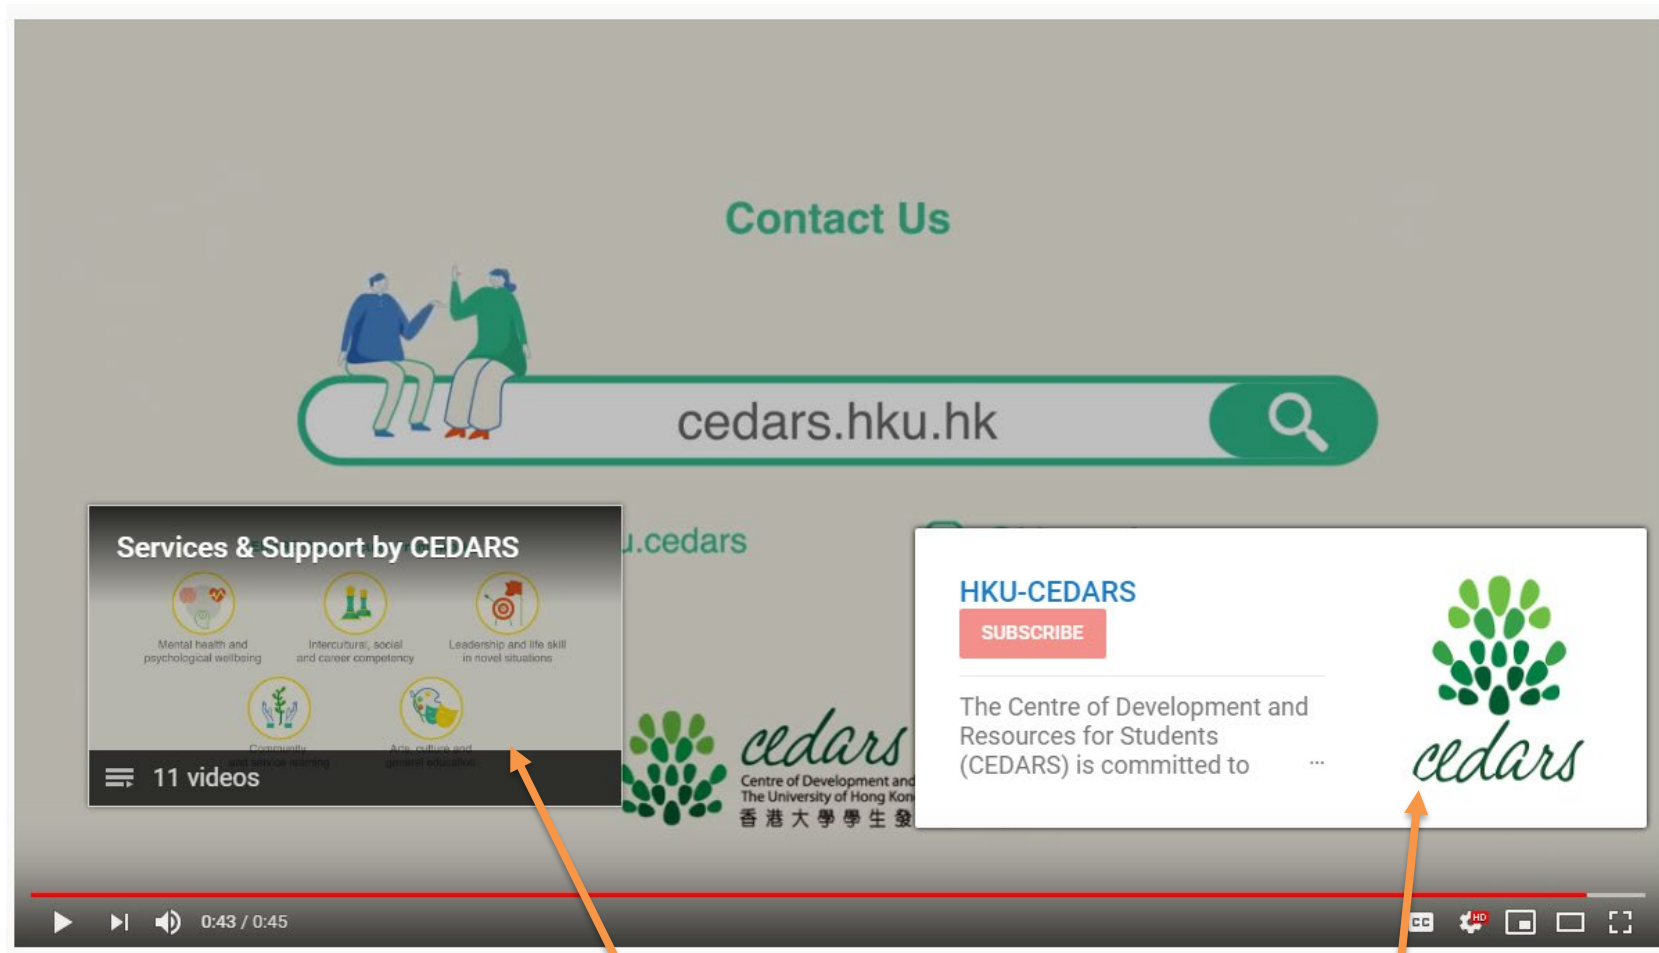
Contact Us

cedars.hku.hk

Services & Support by CEDARS

Mental health and psychological wellbeing

Intercultural, social and career competency

Leadership and life skill in novel situations

Community and service learning

Arts, culture and general education

11 videos

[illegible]u.cedars

cedars
Centre of Development and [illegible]
The University of Hong Kon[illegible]
香港大學學生發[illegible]

HKU-CEDARS

SUBSCRIBE

The Centre of Development and Resources for Students (CEDARS) is committed to ...

cedars

0:43 / 0:45

CC

HD